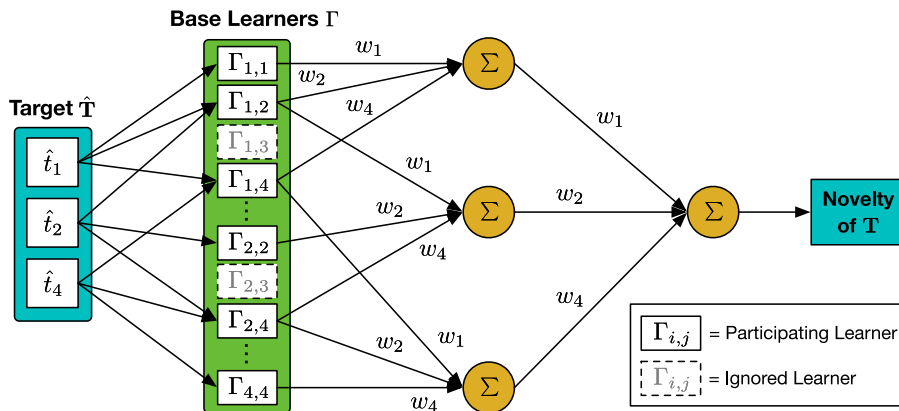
Base Learners $\Gamma$

Target $\hat{\mathbf{T}}$

$\hat{t}_1$

$\hat{t}_2$

$\hat{t}_4$

$\Gamma_{1,1}$

$\Gamma_{1,2}$

$\Gamma_{1,3}$

$\Gamma_{1,4}$

$\vdots$

$\Gamma_{2,2}$

$\Gamma_{2,3}$

$\Gamma_{2,4}$

$\vdots$

$\Gamma_{4,4}$

$w_1$

$w_2$

$w_4$

$w_1$

$w_2$

$w_4$

$w_1$

$w_2$

$w_4$

$\Sigma$

$\Sigma$

$\Sigma$

$w_1$

$w_2$

$w_4$

$\Sigma$

Novelty of $\mathbf{T}$

$\Gamma_{i,j}$ = Participating Learner

$\Gamma_{i,j}$ = Ignored Learner